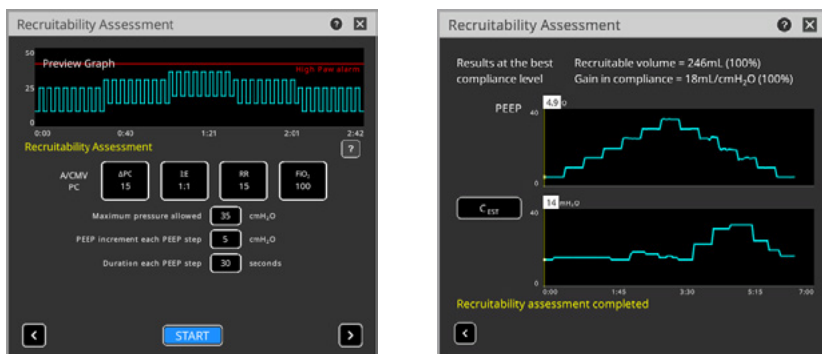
Recruitability Assessment

50

Preview Graph

High Paw alarm

25

0

0:00 0:40 1:21 2:01 2:42

Recruitability Assessment

?

A/CMV PC

ΔPC 15

I:E 1:1

RR 15

$FiO_2$ 100

Maximum pressure allowed 35 $cmH_2O$

PEEP increment each PEEP step 5 $cmH_2O$

Duration each PEEP step 30 seconds

<

START

>

Recruitability Assessment

Results at the best compliance level

Recruitable volume = 246mL (100%)

Gain in compliance = 18mL/$cmH_2O$ (100%)

PEEP

4.9 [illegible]

40

0

$C_{EST}$

14 $mH_2O$

40

0

0:00 1:45 3:30 5:15 7:00

Recruitability assessment completed

<